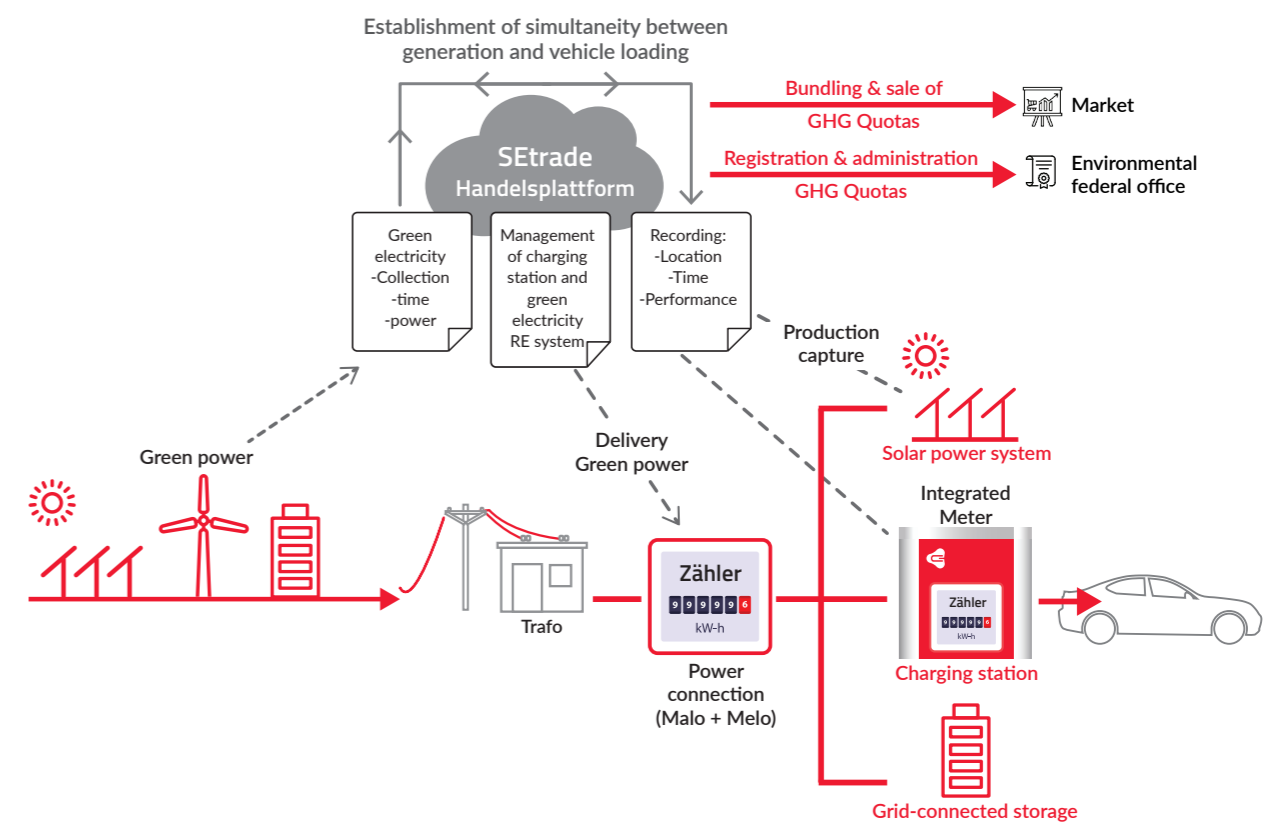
Establishment of simultaneity between generation and vehicle loading

Bundling & sale of GHG Quotas

Market

Registration & administration GHG Quotas

Environmental federal office

SEtrade Handelsplattform

Green electricity -Collection -time -power

Management of charging station and green electricity RE system

Recording: -Location -Time -Performance

Production capture

Solar power system

Green power

Delivery Green power

Integrated Meter

Zähler

999996

kW-h

Trafo

Power connection (Malo + Melo)

Zähler

999996

kW-h

Charging station

Grid-connected storage